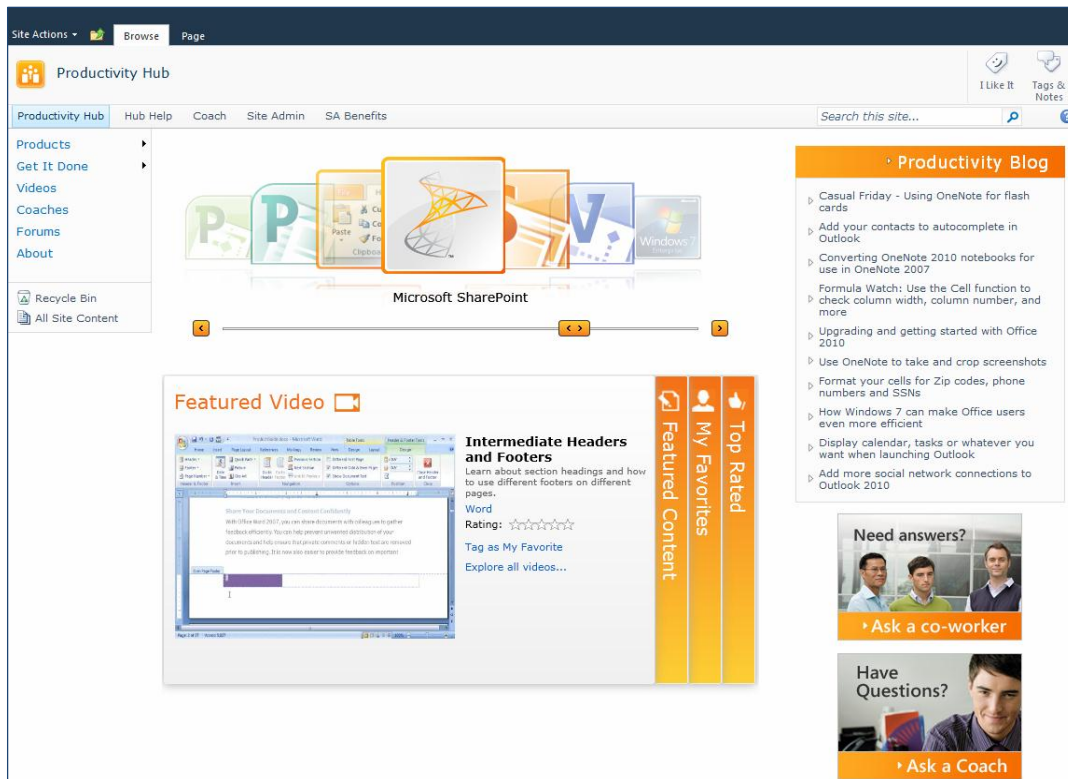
Site Actions ▾ Browse Page

Productivity Hub

I Like It Tags & Notes

Productivity Hub Hub Help Coach Site Admin SA Benefits

Search this site...

Products
Get It Done
Videos
Coaches
Forums
About

Recycle Bin
All Site Content

Microsoft SharePoint

Productivity Blog

Casual Friday - Using OneNote for flash cards

Add your contacts to autocomplete in Outlook

Converting OneNote 2010 notebooks for use in OneNote 2007

Formula Watch: Use the Cell function to check column width, column number, and more

Upgrading and getting started with Office 2010

Use OneNote to take and crop screenshots

Format your cells for Zip codes, phone numbers and SSNs

How Windows 7 can make Office users even more efficient

Display calendar, tasks or whatever you want when launching Outlook

Add more social network connections to Outlook 2010

Featured Video

Intermediate Headers and Footers
Learn about section headings and how to use different footers on different pages.
Word
Rating:
Tag as My Favorite
Explore all videos...

Featured Content
My Favorites
Top Rated

Need answers?
Ask a co-worker

Have Questions?
Ask a Coach